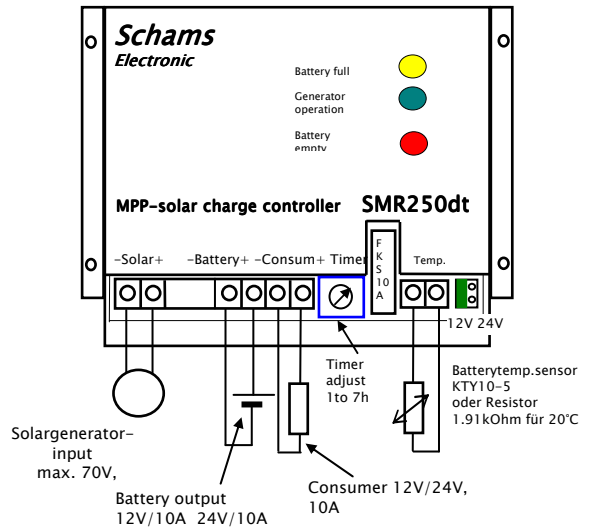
Schams
Electronic

Battery full

Generator operation

Battery empty

MPP-solar charge controller SMR250dt

-Solar+ -Battery+ -Consum+ Timer

F K S 10 A

Temp.

12V 24V

Timer adjust 1to 7h

Batterytemp.sensor KTY10-5 oder Resistor 1.91kOhm für 20°C

Solargenerator-input max. 70V,

Battery output 12V/10A 24V/10A

Consumer 12V/24V, 10A